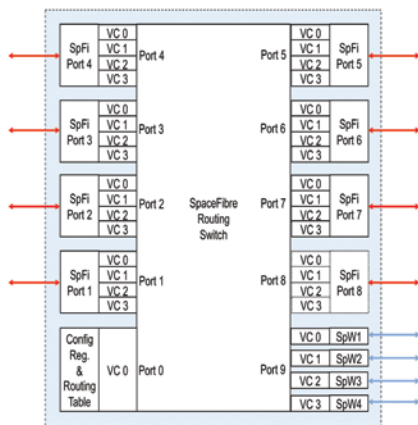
SpFi Port 4
VC 0
VC 1
VC 2
VC 3
Port 4

VC 0
VC 1
VC 2
VC 3
SpFi Port 5
Port 5

SpFi Port 3
VC 0
VC 1
VC 2
VC 3
Port 3

Port 6
VC 0
VC 1
VC 2
VC 3
SpFi Port 6

SpFi Port 2
VC 0
VC 1
VC 2
VC 3
Port 2

SpaceFibre Routing Switch

Port 7
VC 0
VC 1
VC 2
VC 3
SpFi Port 7

SpFi Port 1
VC 0
VC 1
VC 2
VC 3
Port 1

Port 8
VC 0
VC 1
VC 2
VC 3
SpFi Port 8

Config Reg. & Routing Table
VC 0
Port 0

Port 9
VC 0 SpW1
VC 1 SpW2
VC 2 SpW3
VC 3 SpW4